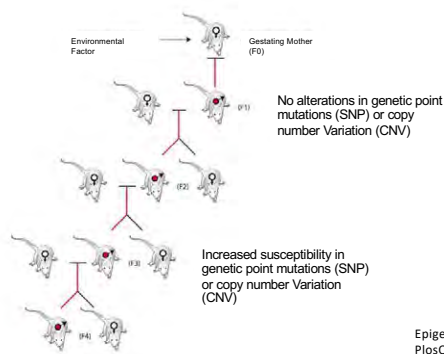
Environmental Factor

Gestating Mother (F0)

(F1)

No alterations in genetic point mutations (SNP) or copy number Variation (CNV)

(F2)

(F3)

Increased susceptibility in genetic point mutations (SNP) or copy number Variation (CNV)

(F4)

Epige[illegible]
PlosC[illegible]